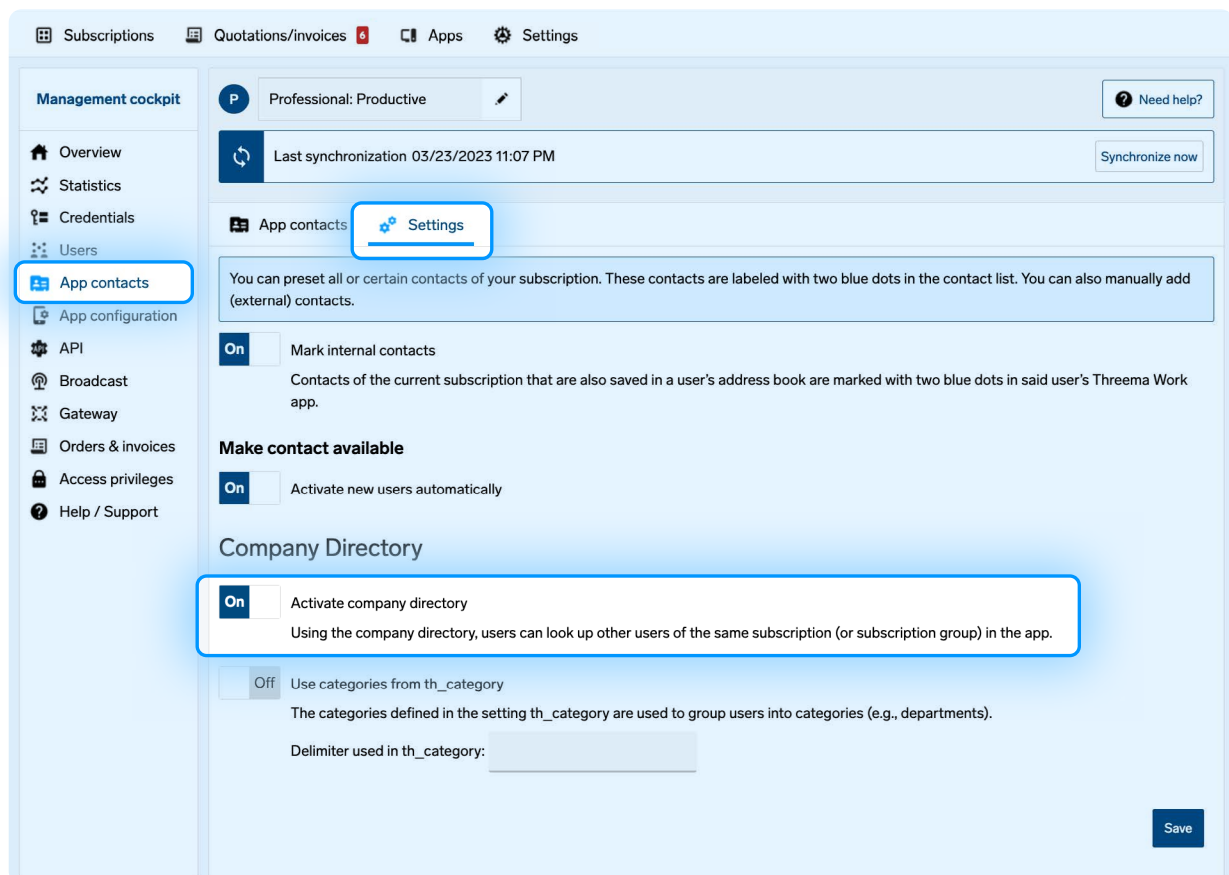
Subscriptions Quotations/invoices 6 Apps Settings

Management cockpit

Overview
Statistics
Credentials
Users
App contacts
App configuration
API
Broadcast
Gateway
Orders & invoices
Access privileges
Help / Support

P Professional: Productive

Need help?

Last synchronization 03/23/2023 11:07 PM

Synchronize now

App contacts Settings

You can preset all or certain contacts of your subscription. These contacts are labeled with two blue dots in the contact list. You can also manually add (external) contacts.

On Mark internal contacts
Contacts of the current subscription that are also saved in a user's address book are marked with two blue dots in said user's Threema Work app.

Make contact available

On Activate new users automatically

Company Directory

On Activate company directory
Using the company directory, users can look up other users of the same subscription (or subscription group) in the app.

Off Use categories from th_category
The categories defined in the setting th_category are used to group users into categories (e.g., departments).

Delimiter used in th_category:

Save